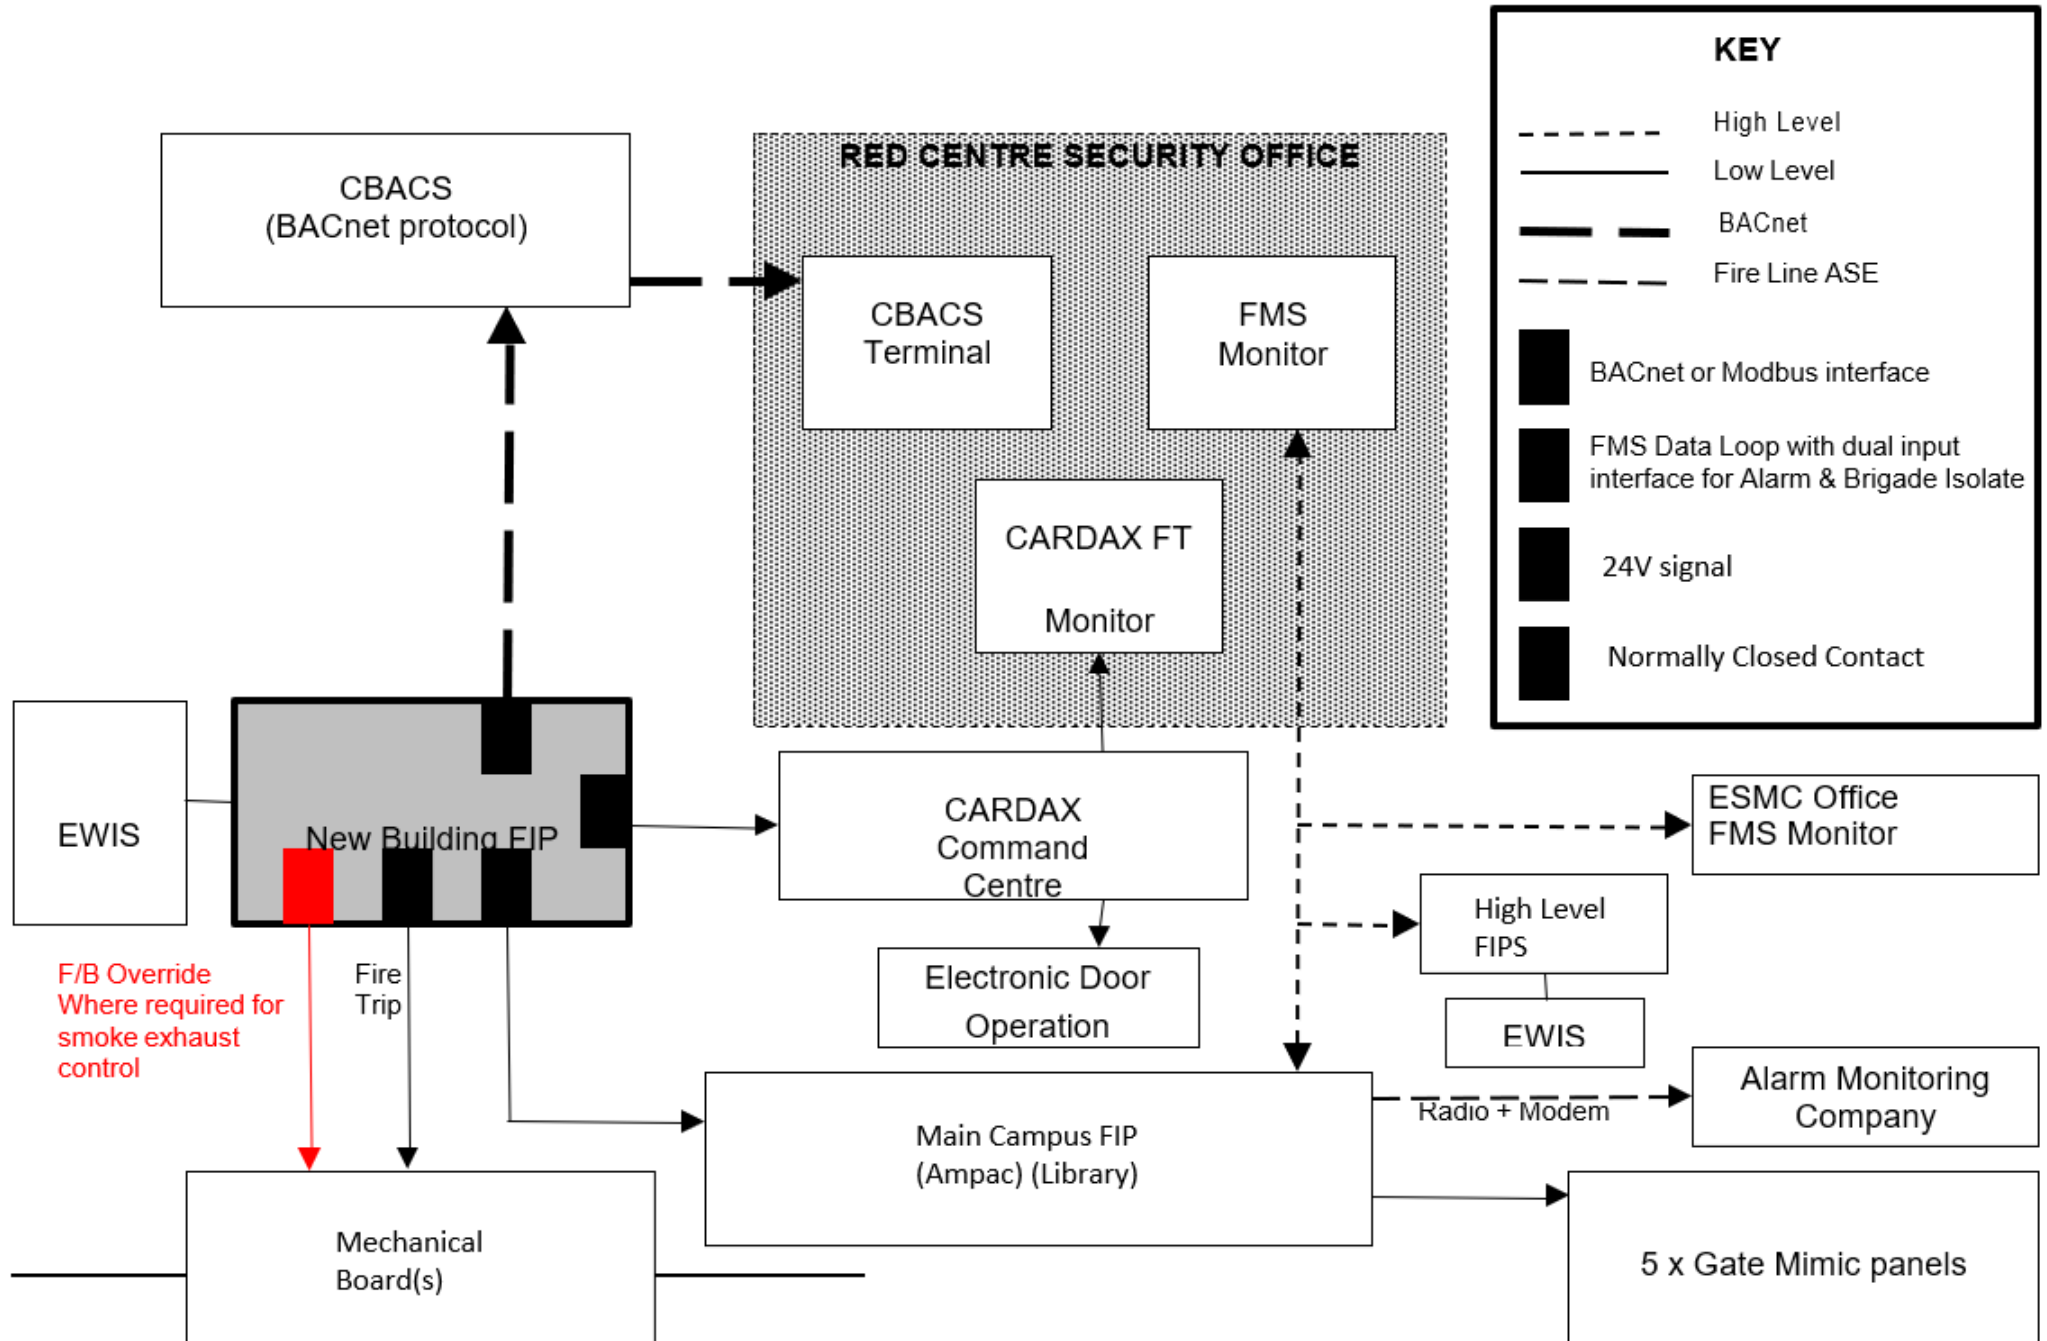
KEY

High Level

Low Level

BACnet

Fire Line ASE

BACnet or Modbus interface

FMS Data Loop with dual input interface for Alarm & Brigade Isolate

24V signal

Normally Closed Contact

CBACS
(BACnet protocol)

RED CENTRE SECURITY OFFICE

CBACS Terminal

FMS Monitor

CARDAX FT

Monitor

EWIS

New Building FIP

CARDAX Command Centre

ESMC Office FMS Monitor

High Level FIPS

EWIS

Electronic Door Operation

F/B Override Where required for smoke exhaust control

Fire Trip

Main Campus FIP (Ampac) (Library)

Radio + Modem

Alarm Monitoring Company

Mechanical Board(s)

5 x Gate Mimic panels